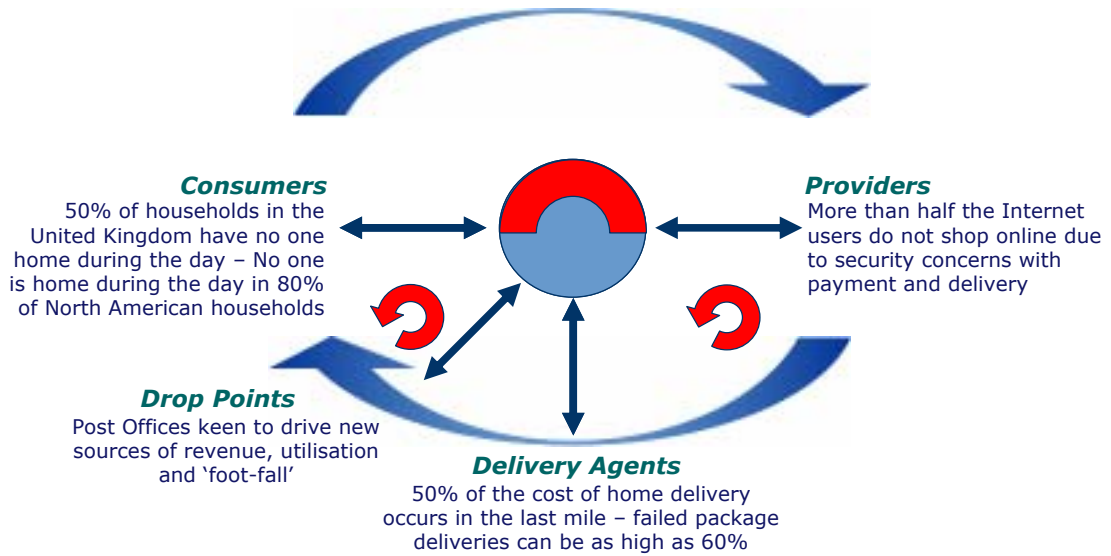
Consumers
50% of households in the United Kingdom have no one home during the day – No one is home during the day in 80% of North American households

Providers
More than half the Internet users do not shop online due to security concerns with payment and delivery

Drop Points
Post Offices keen to drive new sources of revenue, utilisation and ‘foot-fall’

Delivery Agents
50% of the cost of home delivery occurs in the last mile – failed package deliveries can be as high as 60%